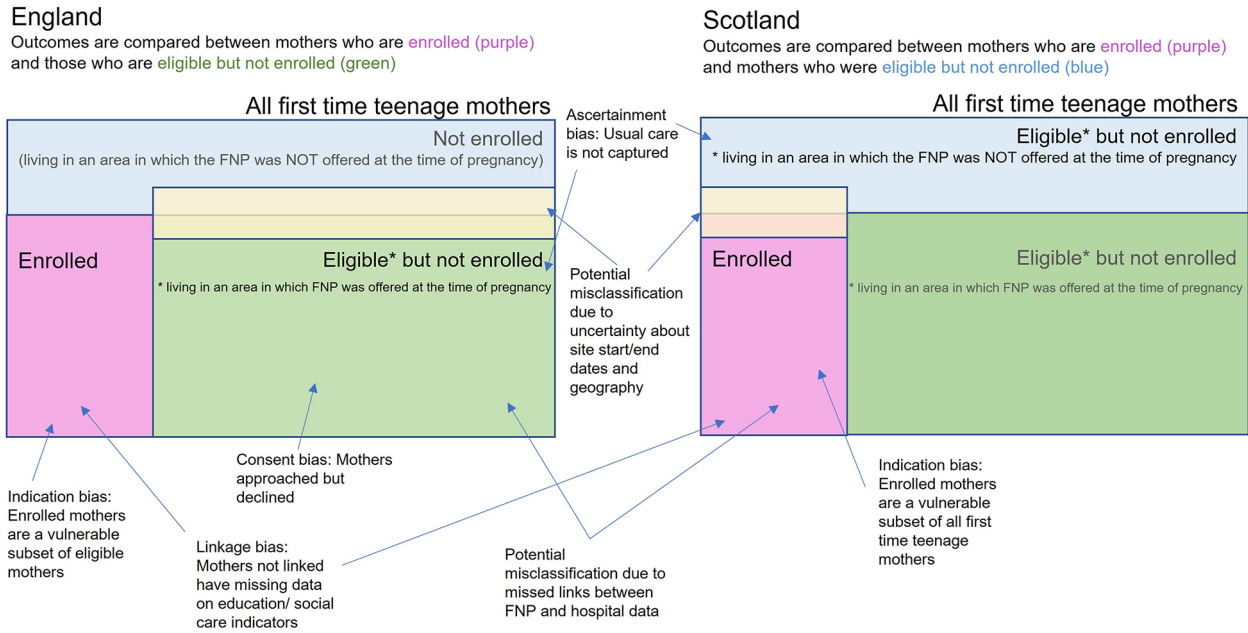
England
Outcomes are compared between mothers who are enrolled (purple) and those who are eligible but not enrolled (green)

Scotland
Outcomes are compared between mothers who are enrolled (purple) and mothers who were eligible but not enrolled (blue)

All first time teenage mothers

Not enrolled
(living in an area in which the FNP was NOT offered at the time of pregnancy)

Enrolled

Eligible* but not enrolled
* living in an area in which FNP was offered at the time of pregnancy

Ascertainment bias: Usual care is not captured

Potential misclassification due to uncertainty about site start/end dates and geography

All first time teenage mothers

Eligible* but not enrolled
* living in an area in which the FNP was NOT offered at the time of pregnancy

Enrolled

Eligible* but not enrolled
* living in an area in which FNP was offered at the time of pregnancy

Consent bias: Mothers approached but declined

Indication bias: Enrolled mothers are a vulnerable subset of eligible mothers

Linkage bias: Mothers not linked have missing data on education/ social care indicators

Potential misclassification due to missed links between FNP and hospital data

Indication bias: Enrolled mothers are a vulnerable subset of all first time teenage mothers